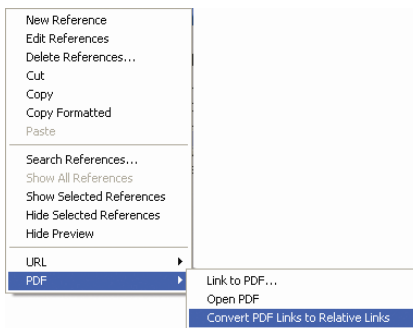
New Reference
Edit References
Delete References...
Cut
Copy
Copy Formatted
Paste

Search References...
Show All References
Show Selected References
Hide Selected References
Hide Preview

URL
PDF

Link to PDF...
Open PDF
Convert PDF Links to Relative Links